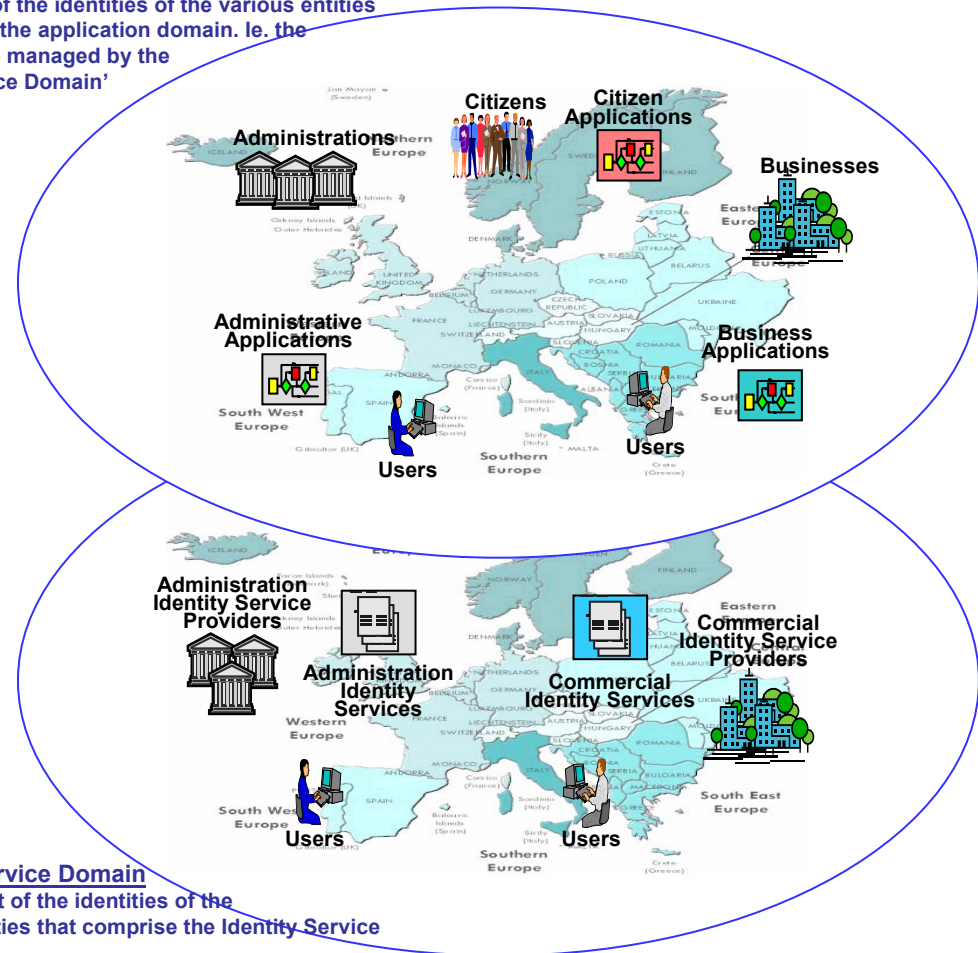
of the identities of the various entities the application domain. Ie. the managed by the ce Domain'

Jan Mayen (Sweden)

Citizens

Citizen Applications

Administrations

Southern Europe

Businesses

Eastern Europe

Orkney Islands

Outer Hebrides

DENMARK

ESTONIA

LATVIA

LITHUANIA

RUSSIA

BELARUS

UNITED KINGDOM

NETHERLANDS

GERMANY

POLAND

BELGIUM

LUXEMBOURG

CZECH REPUBLIC

SLOVAKIA

UKRAINE

FRANCE

LIECHTENSTEIN

AUSTRIA

HUNGARY

SWITZERLAND

SLOVENIA

CROATIA

Administrative Applications

Business Applications

MONACO

ANDORRA

SPAIN

Corsica (France)

ITALY

Sardinia (Italy)

Balearic Islands (Spain)

South West Europe

Sicily (Italy)

MALTA

Gibraltar (UK)

Users

Southern Europe

Users

Crete (Greece)

ICELAND

FINLAND

NORWAY

Administration Identity Service Providers

Orkney Islands

Outer Hebrides

Eastern

Commercial Identity Service Providers

DENMARK

BELARUS

Administration Identity Services

NETHERLANDS

GERMANY

Commercial Identity Services

UKRAINE

SLOVAKIA

Western Europe

FRANCE

LIECHTENSTEIN

AUSTRIA

HUNGARY

SWITZERLAND

SLOVENIA

ROMANIA

CROATIA

MONACO

ANDORRA

SERBIA

BULGARIA

Corsica (France)

MACEDONIA

SPAIN

Sardinia (Italy)

South East Europe

South West Europe

Balearic Islands (Spain)

Users

Users

Sicily (Italy)

Southern Europe

Crete (Greece)

rvice Domain

t of the identities of the ties that comprise the Identity Service